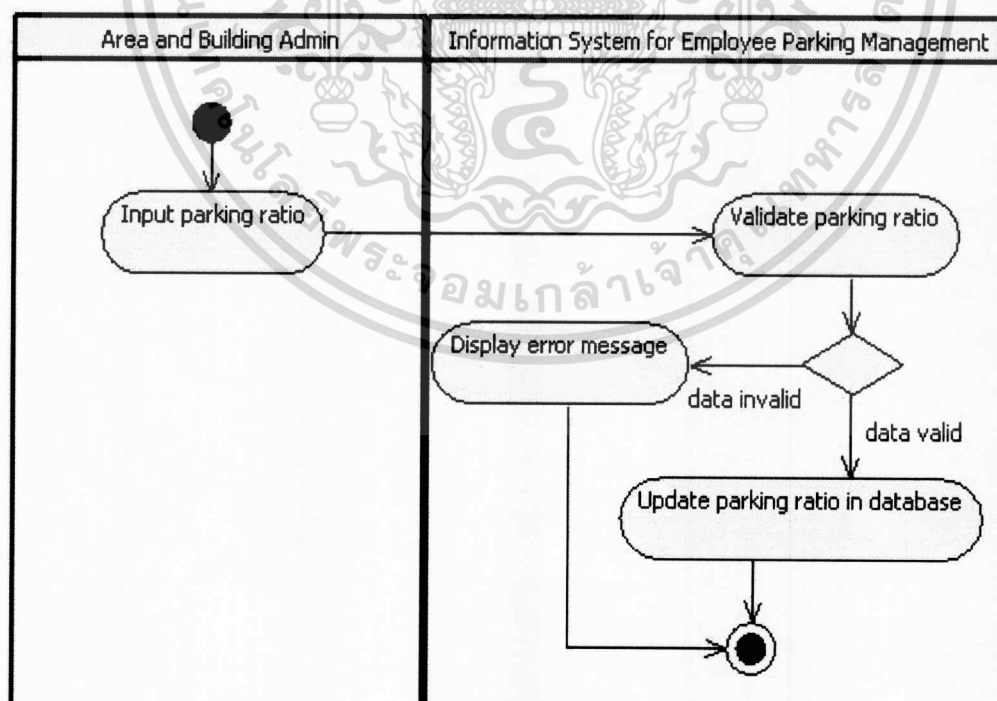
Area and Building Admin

Information System for Employee Parking Management

Input parking ratio

Validate parking ratio

Display error message

data invalid

data valid

Update parking ratio in database

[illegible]ระจอมเกล้าเจ้าคุณทหาร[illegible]